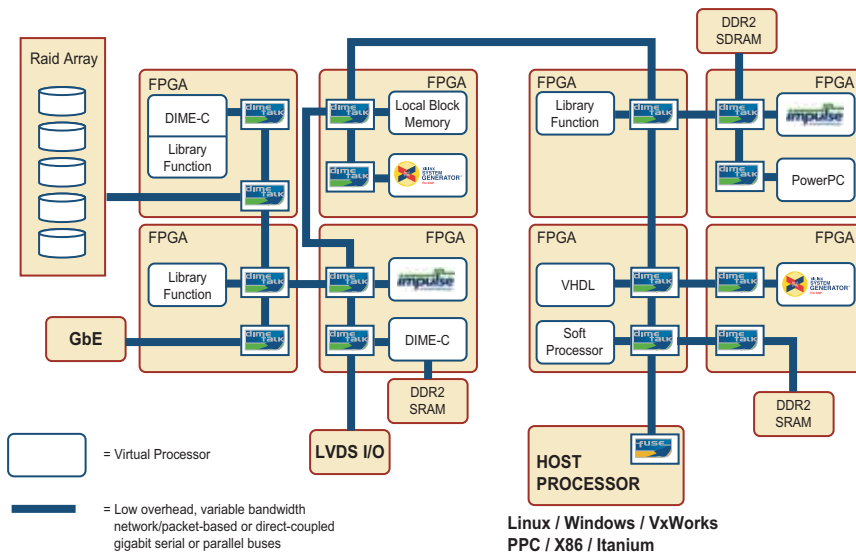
Raid Array

FPGA

DIME-C

Library Function

dime talk

FPGA

Library Function

GbE

FPGA

Local Block Memory

XILINX SYSTEM GENERATOR

FPGA

impulse

DIME-C

DDR2 SRAM

LVDS I/O

FPGA

Library Function

FPGA

VHDL

Soft Processor

HOST PROCESSOR

fuse

DDR2 SDRAM

FPGA

impulse

PowerPC

FPGA

XILINX SYSTEM GENERATOR

DDR2 SRAM

= Virtual Processor

= Low overhead, variable bandwidth network/packet-based or direct-coupled gigabit serial or parallel buses

Linux / Windows / VxWorks
PPC / X86 / Itanium